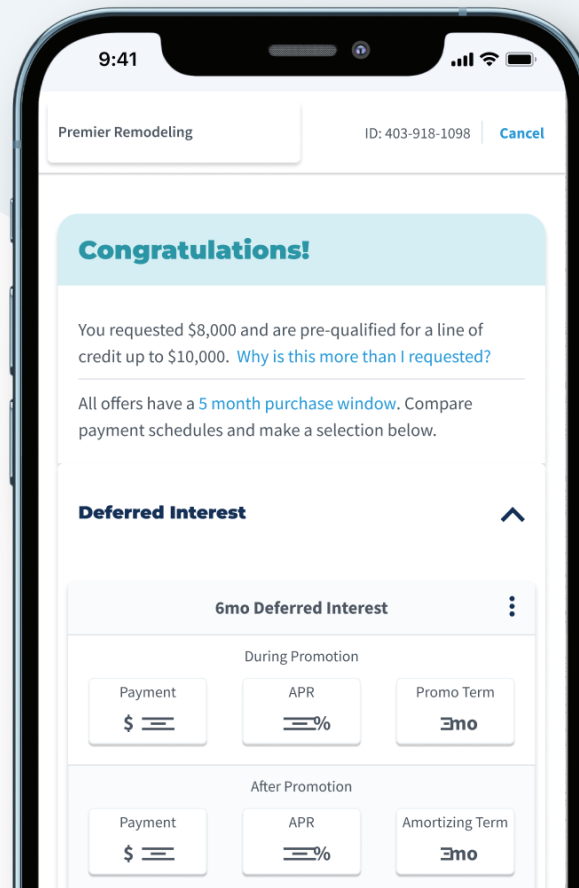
9:41

Premier Remodeling

ID: 403-918-1098

Cancel

Congratulations!

You requested $8,000 and are pre-qualified for a line of credit up to $10,000. Why is this more than I requested?

All offers have a 5 month purchase window. Compare payment schedules and make a selection below.

Deferred Interest

6mo Deferred Interest

During Promotion

Payment
$ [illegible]

APR
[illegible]%

Promo Term
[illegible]mo

After Promotion

Payment
$ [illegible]

APR
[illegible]%

Amortizing Term
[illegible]mo